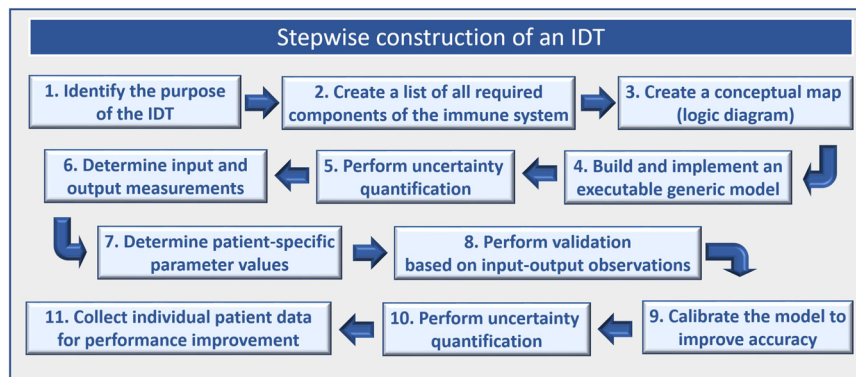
Stepwise construction of an IDT

1. Identify the purpose of the IDT

2. Create a list of all required components of the immune system

3. Create a conceptual map (logic diagram)

4. Build and implement an executable generic model

5. Perform uncertainty quantification

6. Determine input and output measurements

7. Determine patient-specific parameter values

8. Perform validation based on input-output observations

9. Calibrate the model to improve accuracy

10. Perform uncertainty quantification

11. Collect individual patient data for performance improvement